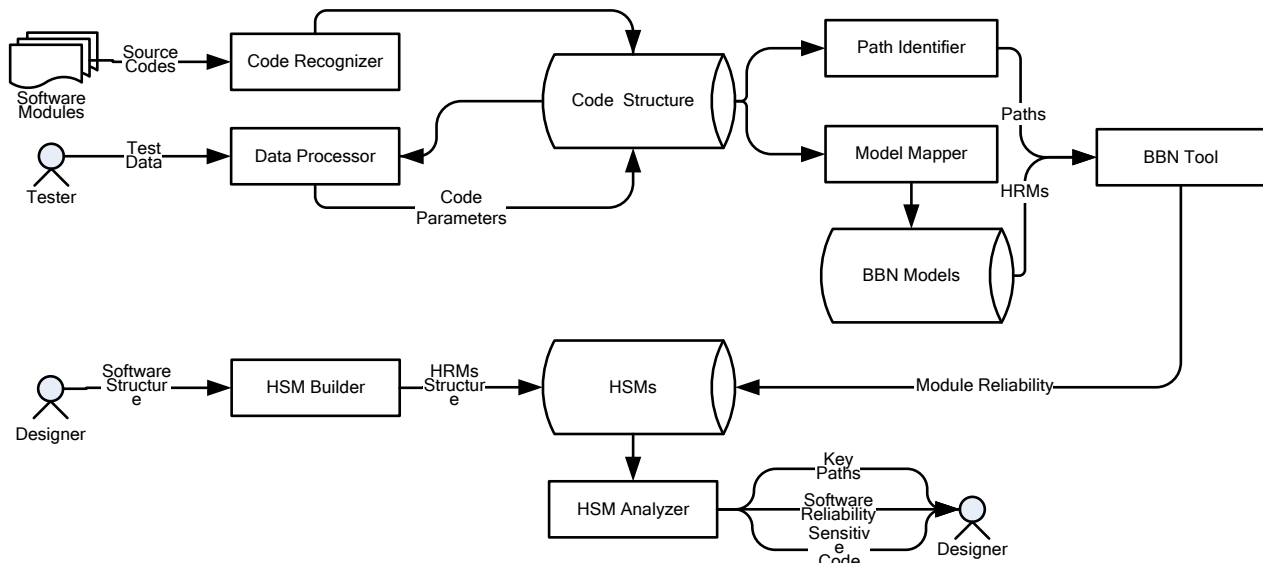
Software Modules

Source Codes

Code Recognizer

Code Structure

Path Identifier

Tester

Test Data

Data Processor

Code Parameters

Model Mapper

Paths

HRMs

BBN Tool

BBN Models

Designer

Software Structure

HSM Builder

HRMs Structure

HSMs

Module Reliability

HSM Analyzer

Key Paths

Software Reliability

Sensitive Code

Designer